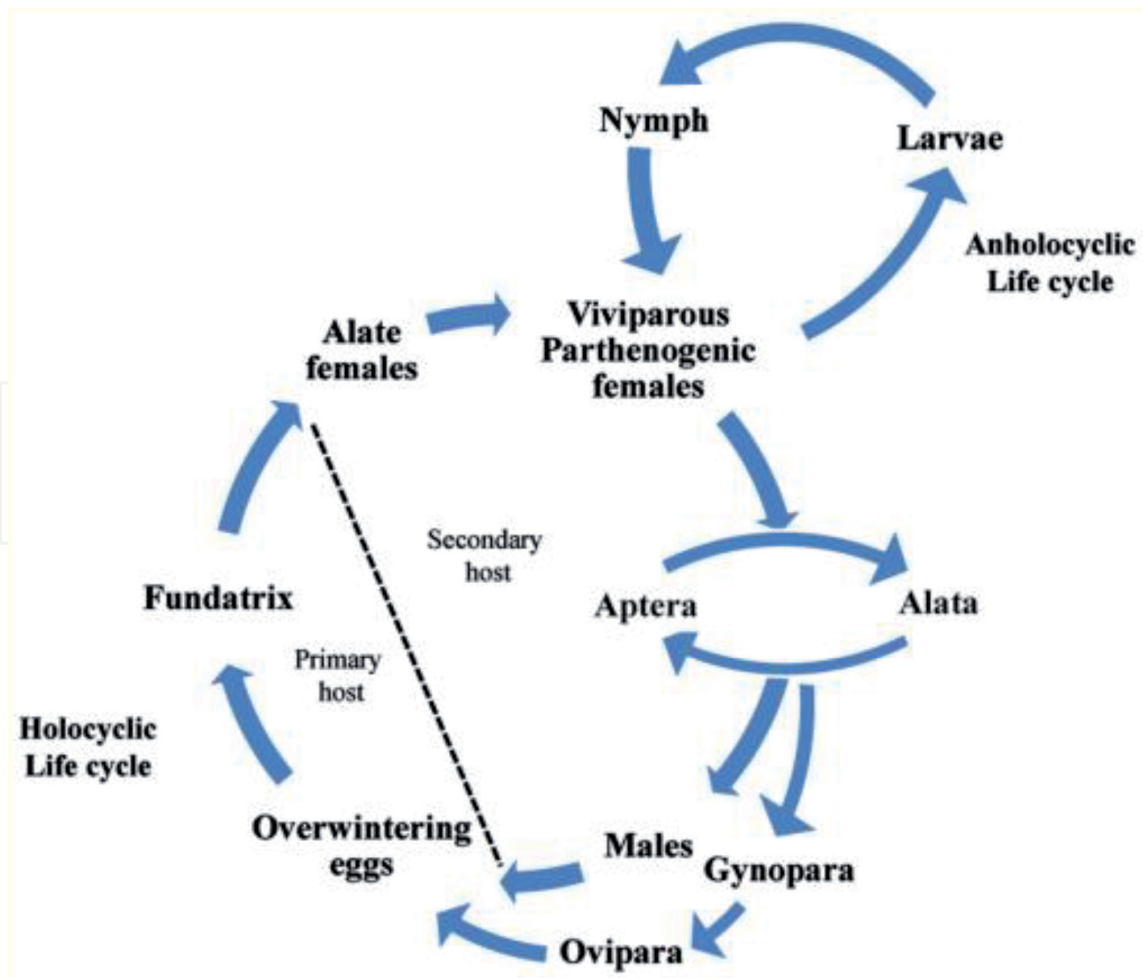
Nymph

Larvae

Anholocyclic Life cycle

Alate females

Viviparous Parthenogenic females

Secondary host

Aptera

Alata

Fundatrix

Primary host

Holocyclic Life cycle

Overwintering eggs

Males

Gynopara

Ovipara